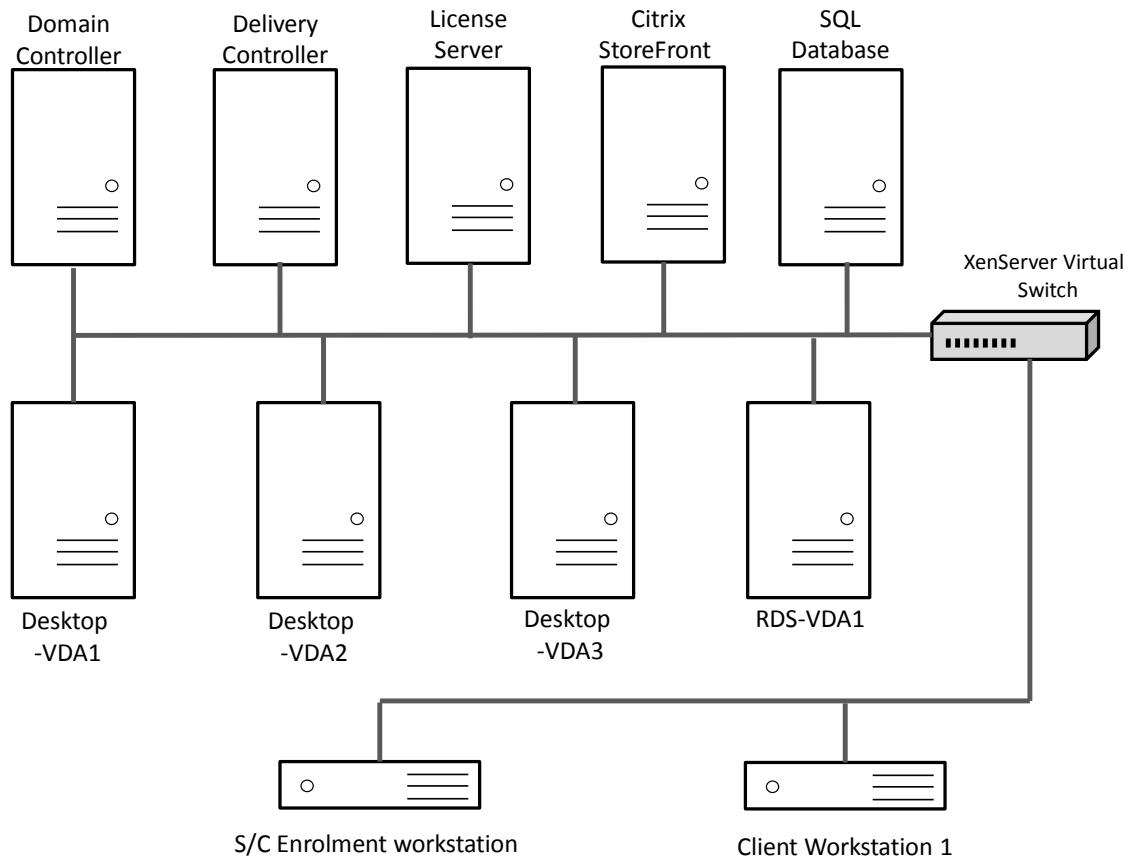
Domain Controller

Delivery Controller

License Server

Citrix StoreFront

SQL Database

XenServer Virtual Switch

Desktop -VDA1

Desktop -VDA2

Desktop -VDA3

RDS-VDA1

S/C Enrolment workstation

Client Workstation 1